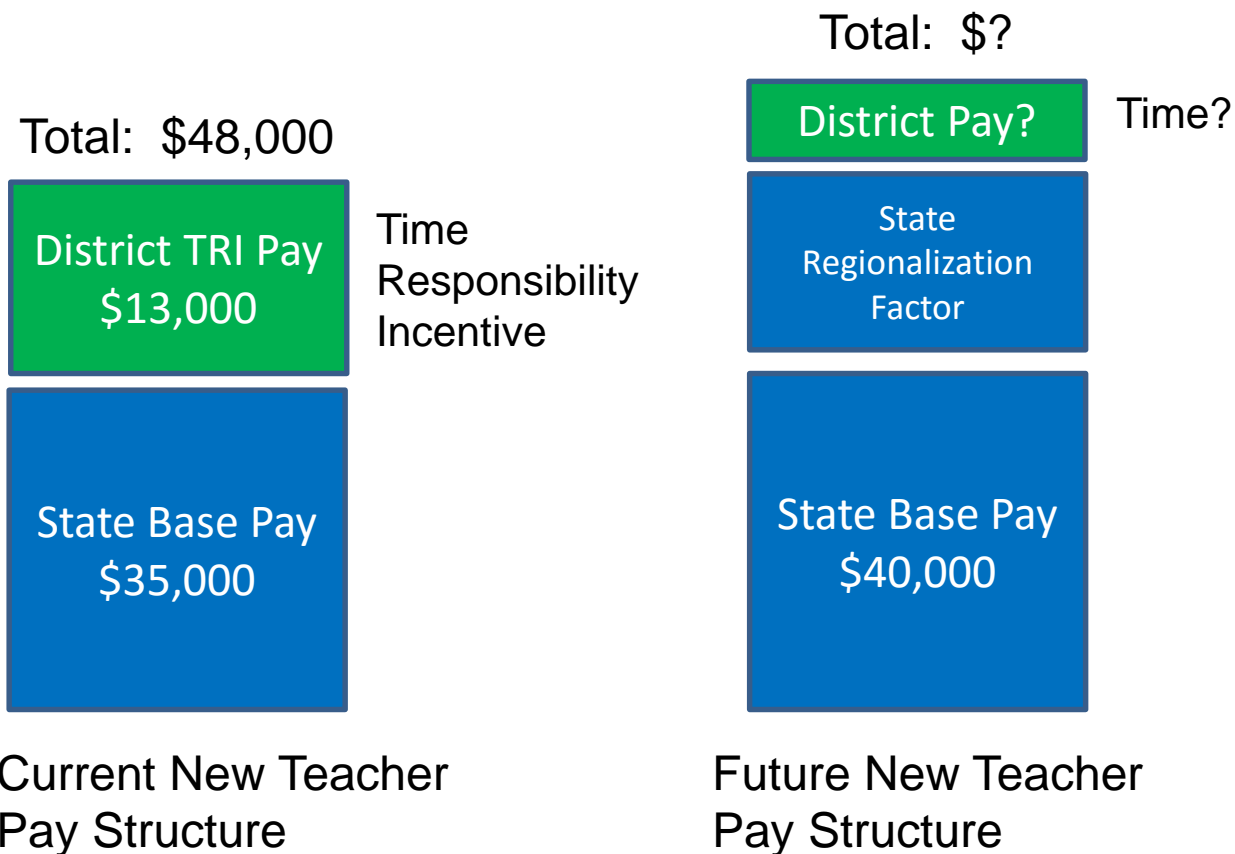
Total: \$48,000

District TRI Pay
\$13,000

Time
Responsibility
Incentive

State Base Pay
\$35,000

Current New Teacher Pay Structure

Total: \$?

District Pay?

Time?

State
Regionalization
Factor

State Base Pay
\$40,000

Future New Teacher Pay Structure